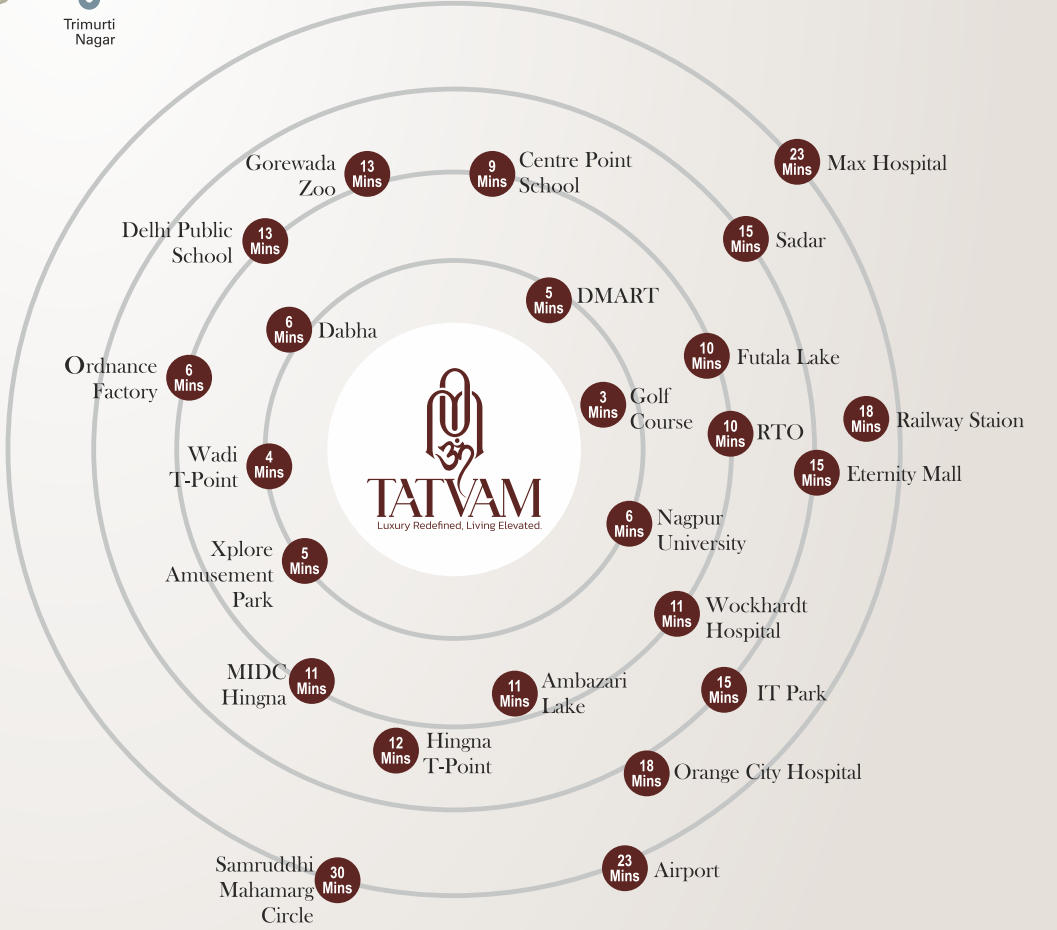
Trimurti Nagar

Gorewada Zoo 13 Mins
9 Mins Centre Point School
23 Mins Max Hospital
Delhi Public School 13 Mins
15 Mins Sadar
5 Mins DMART
6 Mins Dabha
10 Mins Futala Lake
Ordnance Factory 6 Mins
3 Mins Golf Course
10 Mins RTO
18 Mins Railway Staion
Wadi T-Point 4 Mins
15 Mins Eternity Mall

TATVAM
Luxury Redefined, Living Elevated.

6 Mins Nagpur University
Xplore Amusement Park 5 Mins
11 Mins Wockhardt Hospital
MIDC Hingna 11 Mins
11 Mins Ambazari Lake
15 Mins IT Park
12 Mins Hingna T-Point
18 Mins Orange City Hospital
Samruddhi Mahamarg Circle 30 Mins
23 Mins Airport